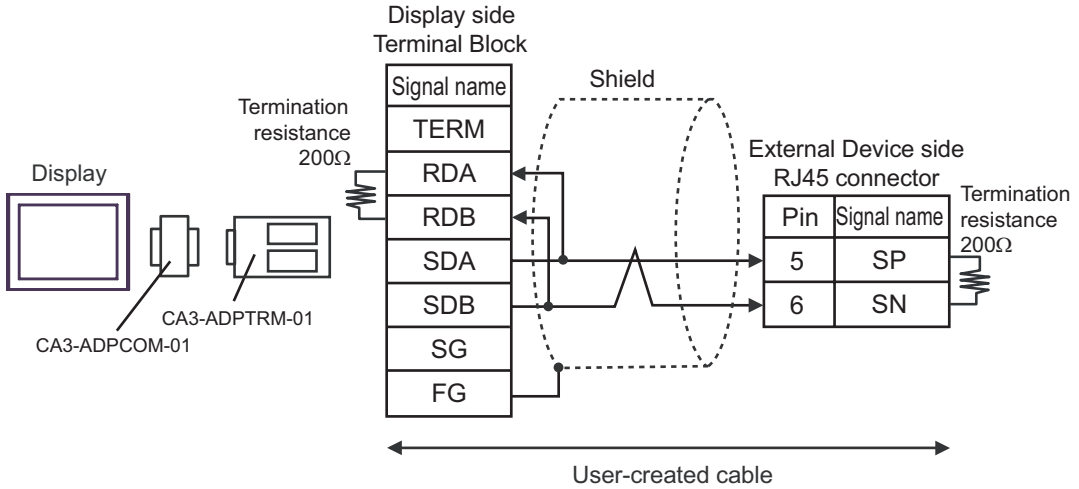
Display side
Terminal Block

Display

Termination resistance 200Ω

| Signal name |
|---|
| TERM |
| RDA |
| RDB |
| SDA |
| SDB |
| SG |
| FG |

Shield

External Device side
RJ45 connector

| Pin | Signal name |
|---|---|
| 5 | SP |
| 6 | SN |

Termination resistance 200Ω

CA3-ADPTRM-01

CA3-ADPCOM-01

User-created cable